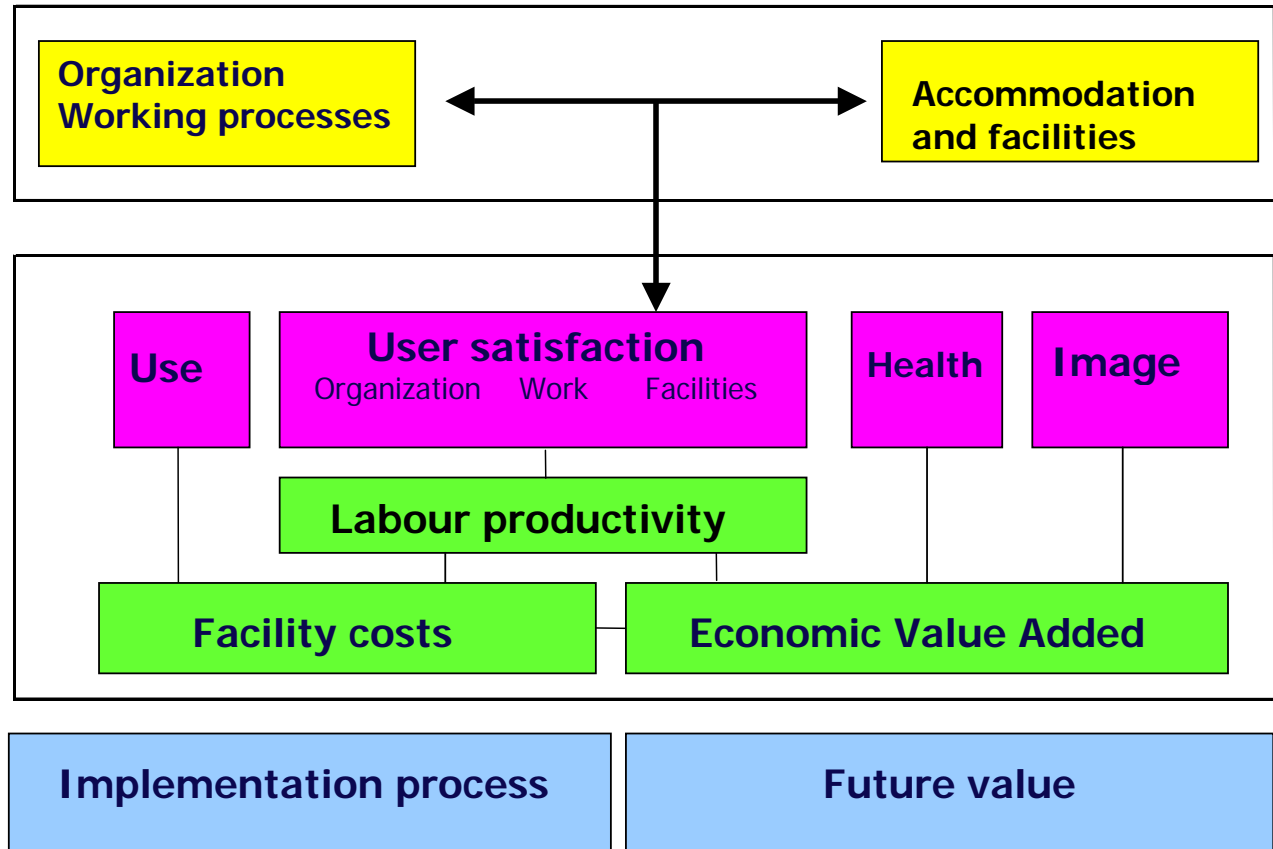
Organization
Working processes

Accommodation and facilities

Use

User satisfaction
Organization Work Facilities

Health

Image

Labour productivity

Facility costs

Economic Value Added

Implementation process

Future value